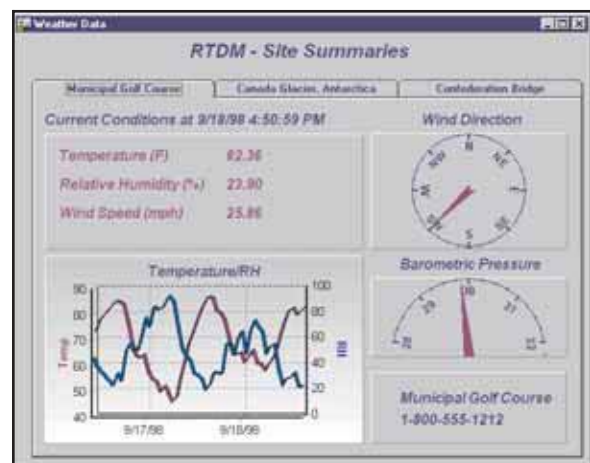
Weather Data

RTDM - Site Summaries

Municipal Golf Course | Canada Glacier, Antarctica | Confederation Bridge

Current Conditions at 9/18/98 4:50:59 PM

Temperature (F) 82.36

Relative Humidity (%) 23.90

Wind Speed (mph) 25.86

Wind Direction

N NE E SE S SW W NW

Temperature/RH

90 80 70 60 50 40

Temp

100 80 60 40 20 0

RH

9/17/98 9/18/98

Barometric Pressure

28 29 30 31 32

Municipal Golf Course
1-800-555-1212